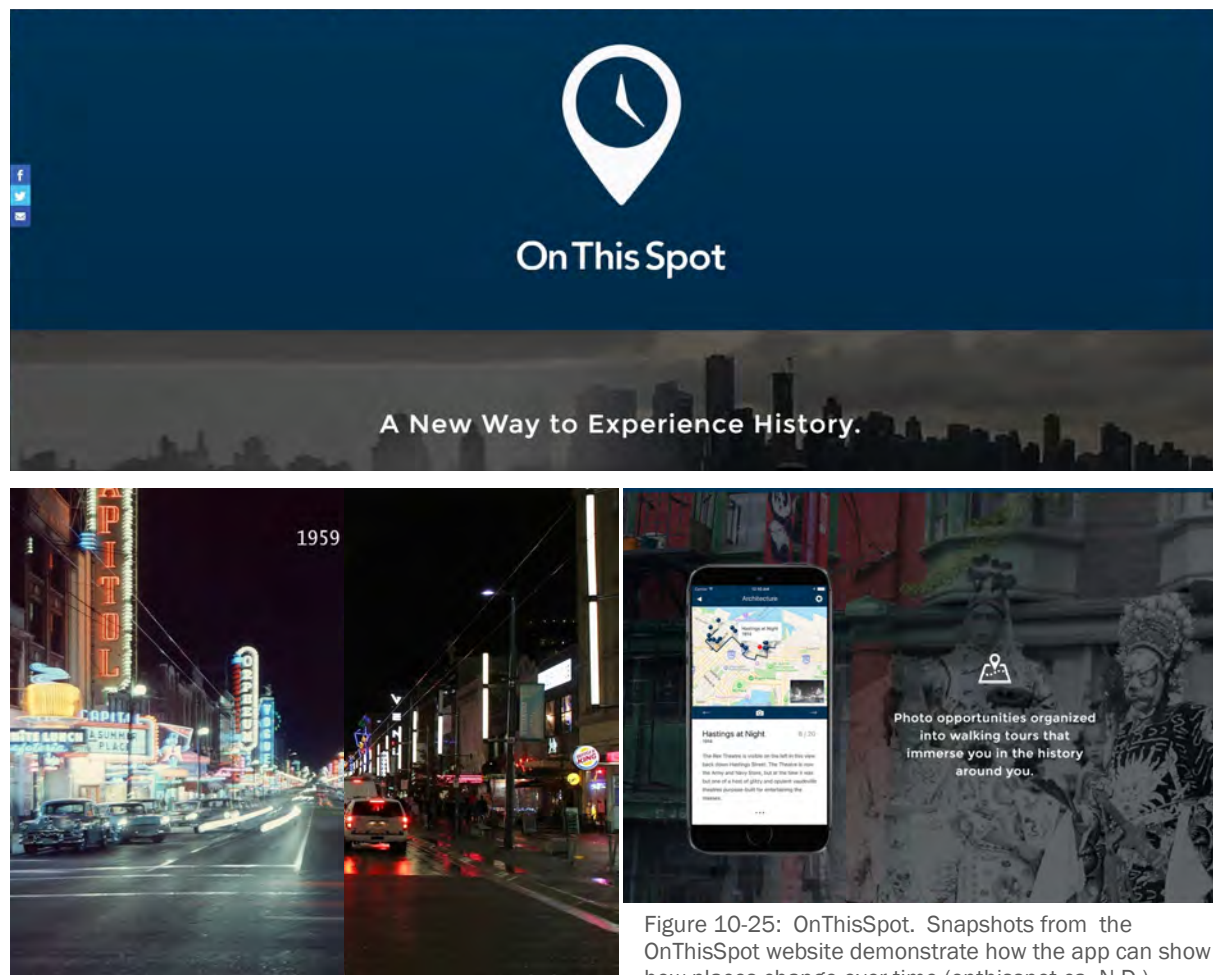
On This Spot

A New Way to Experience History.

1959

CAPITOL

ORPHEUM

CAPITOL

A SUMMER PLACE

LUNCH

Architecture

Hastings at Night

Photo opportunities organized into walking tours that immerse you in the history around you.

Figure 10-25: OnThisSpot. Snapshots from the OnThisSpot website demonstrate how the app can show how places change over time (onthisspot.ca, N.D.).